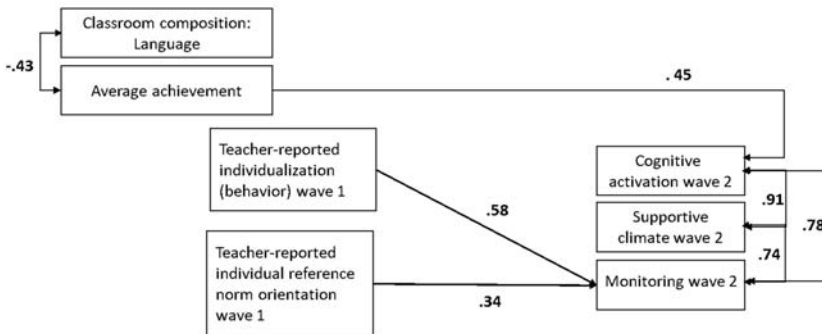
Classroom composition: Language

-.43

Average achievement

. 45

Teacher-reported individualization (behavior) wave 1

.58

Teacher-reported individual reference norm orientation wave 1

.34

Cognitive activation wave 2

.91

Supportive climate wave 2

.78

.74

Monitoring wave 2